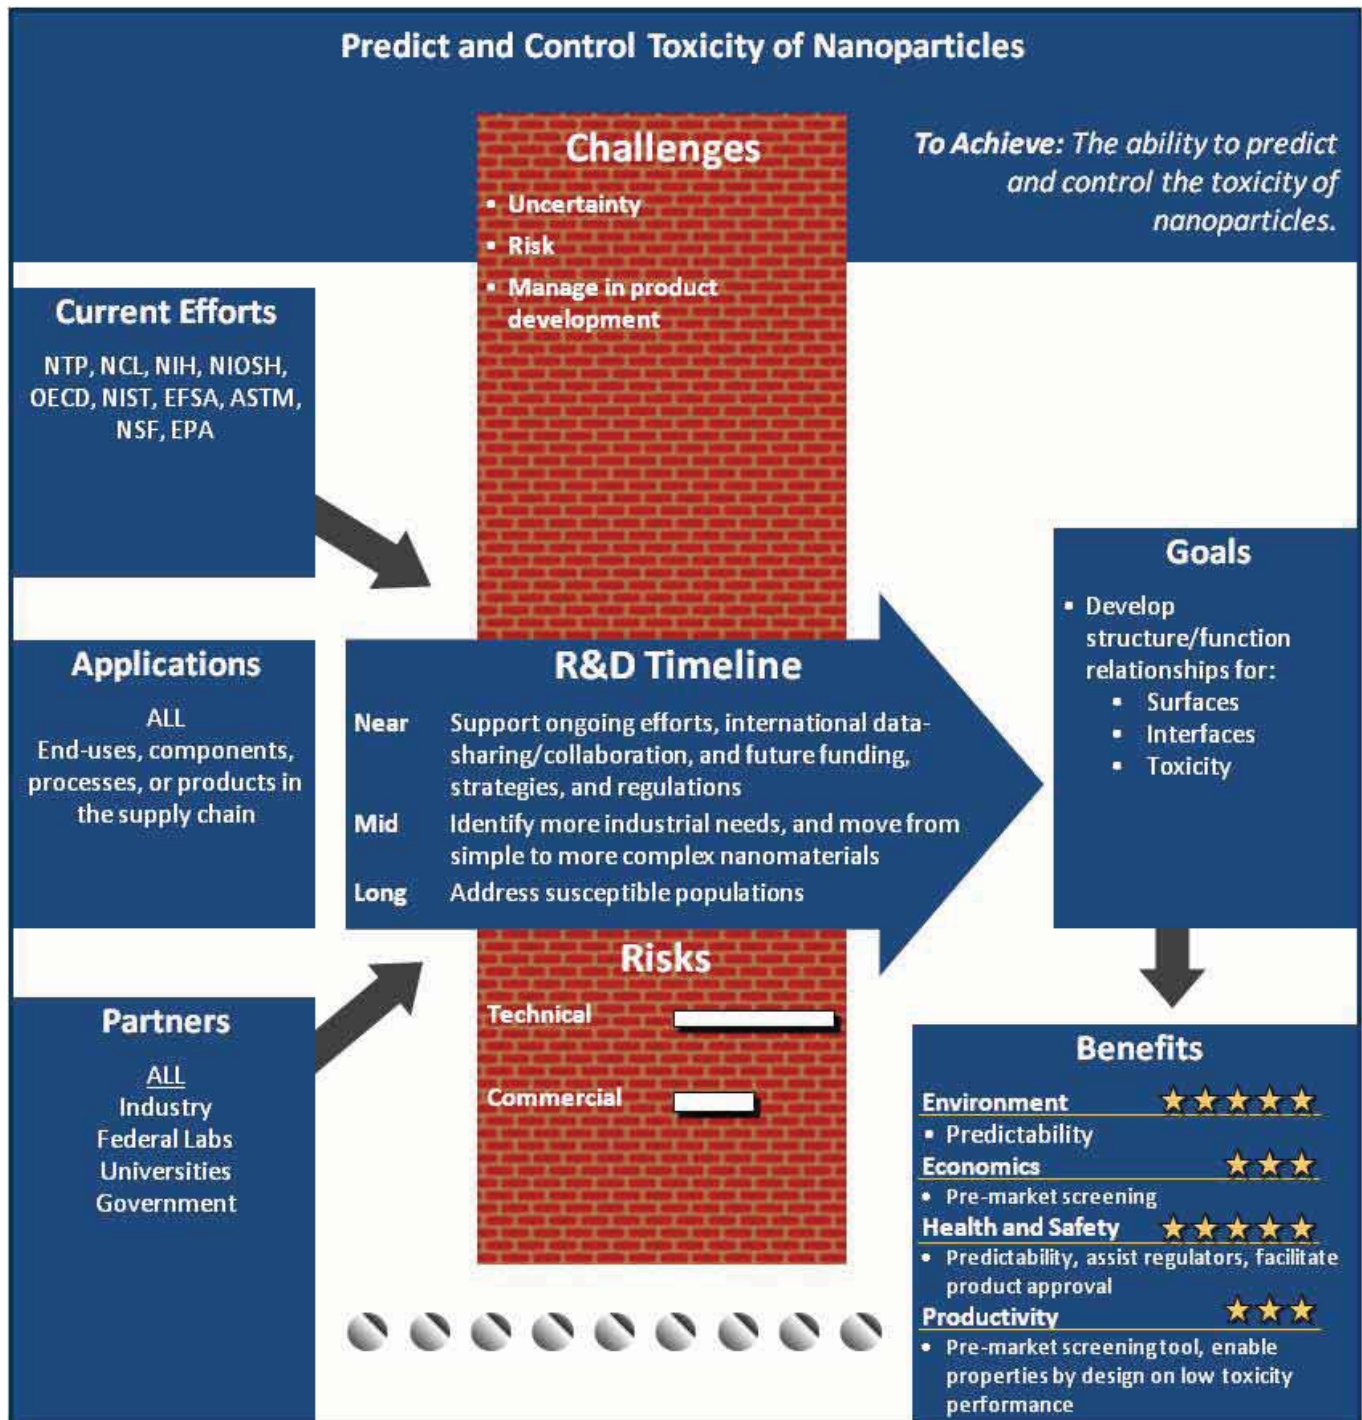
Predict and Control Toxicity of Nanoparticles

Challenges
• Uncertainty
• Risk
• Manage in product development

To Achieve: The ability to predict and control the toxicity of nanoparticles.

Current Efforts
NTP, NCL, NIH, NIOSH, OECD, NIST, EFSA, ASTM, NSF, EPA

Applications
ALL
End-uses, components, processes, or products in the supply chain

R&D Timeline

| | |
|---|---|
| Near | Support ongoing efforts, international data-sharing/collaboration, and future funding, strategies, and regulations |
| Mid | Identify more industrial needs, and move from simple to more complex nanomaterials |
| Long | Address susceptible populations |

Goals
• Develop structure/function relationships for:
 • Surfaces
 • Interfaces
 • Toxicity

Risks
Technical
Commercial

Partners
ALL
Industry
Federal Labs
Universities
Government

Benefits
Environment ★★★★★
• Predictability
Economics ★★★
• Pre-market screening
Health and Safety ★★★★★
• Predictability, assist regulators, facilitate product approval
Productivity ★★★
• Pre-market screening tool, enable properties by design on low toxicity performance